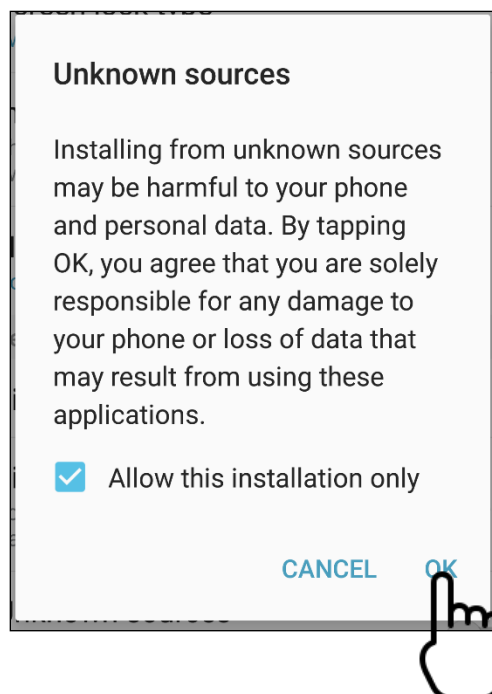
Unknown sources

Installing from unknown sources may be harmful to your phone and personal data. By tapping OK, you agree that you are solely responsible for any damage to your phone or loss of data that may result from using these applications.

Allow this installation only

CANCEL OK